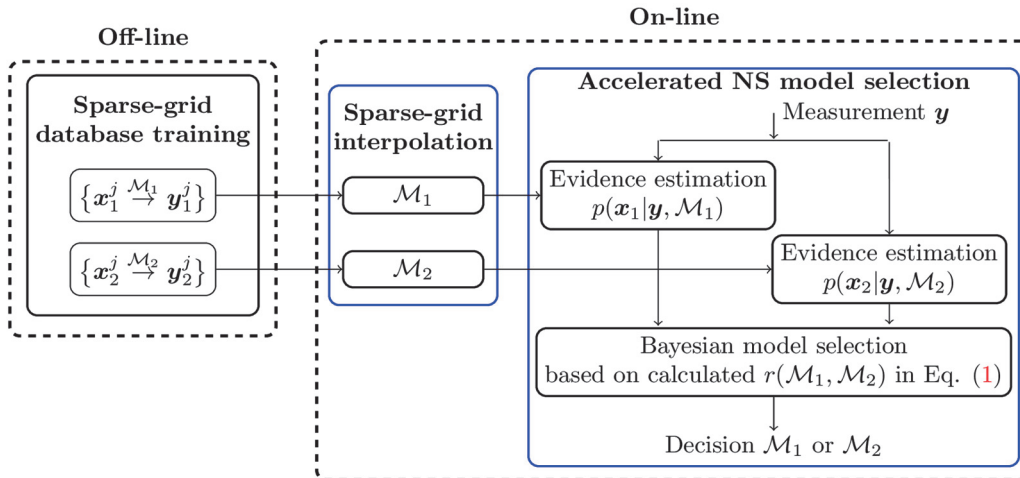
Off-line

Sparse-grid database training

$\{\boldsymbol{x}_1^j \overset{\mathcal{M}_1}{\to} \boldsymbol{y}_1^j\}$

$\{\boldsymbol{x}_2^j \overset{\mathcal{M}_2}{\to} \boldsymbol{y}_2^j\}$

On-line

Sparse-grid interpolation

$\mathcal{M}_1$

$\mathcal{M}_2$

Accelerated NS model selection

Measurement $\boldsymbol{y}$

Evidence estimation $p(\boldsymbol{x}_1|\boldsymbol{y},\mathcal{M}_1)$

Evidence estimation $p(\boldsymbol{x}_2|\boldsymbol{y},\mathcal{M}_2)$

Bayesian model selection based on calculated $r(\mathcal{M}_1,\mathcal{M}_2)$ in Eq. (1)

Decision $\mathcal{M}_1$ or $\mathcal{M}_2$